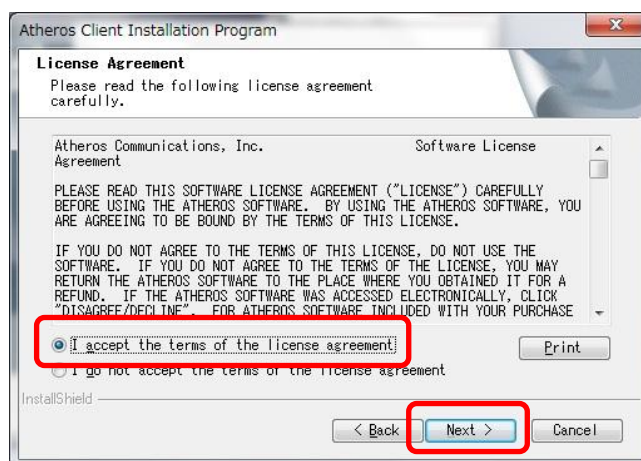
Atheros Client Installation Program

License Agreement
Please read the following license agreement carefully.

Atheros Communications, Inc. Software License Agreement

PLEASE READ THIS SOFTWARE LICENSE AGREEMENT ("LICENSE") CAREFULLY BEFORE USING THE ATHEROS SOFTWARE. BY USING THE ATHEROS SOFTWARE, YOU ARE AGREEING TO BE BOUND BY THE TERMS OF THIS LICENSE.

IF YOU DO NOT AGREE TO THE TERMS OF THIS LICENSE, DO NOT USE THE SOFTWARE. IF YOU DO NOT AGREE TO THE TERMS OF THE LICENSE, YOU MAY RETURN THE ATHEROS SOFTWARE TO THE PLACE WHERE YOU OBTAINED IT FOR A REFUND. IF THE ATHEROS SOFTWARE WAS ACCESSED ELECTRONICALLY, CLICK "DISAGREE/DECLINE". FOR ATHEROS SOFTWARE INCLUDED WITH YOUR PURCHASE

I accept the terms of the license agreement
Print
I do not accept the terms of the license agreement

InstallShield

< Back
Next >
Cancel